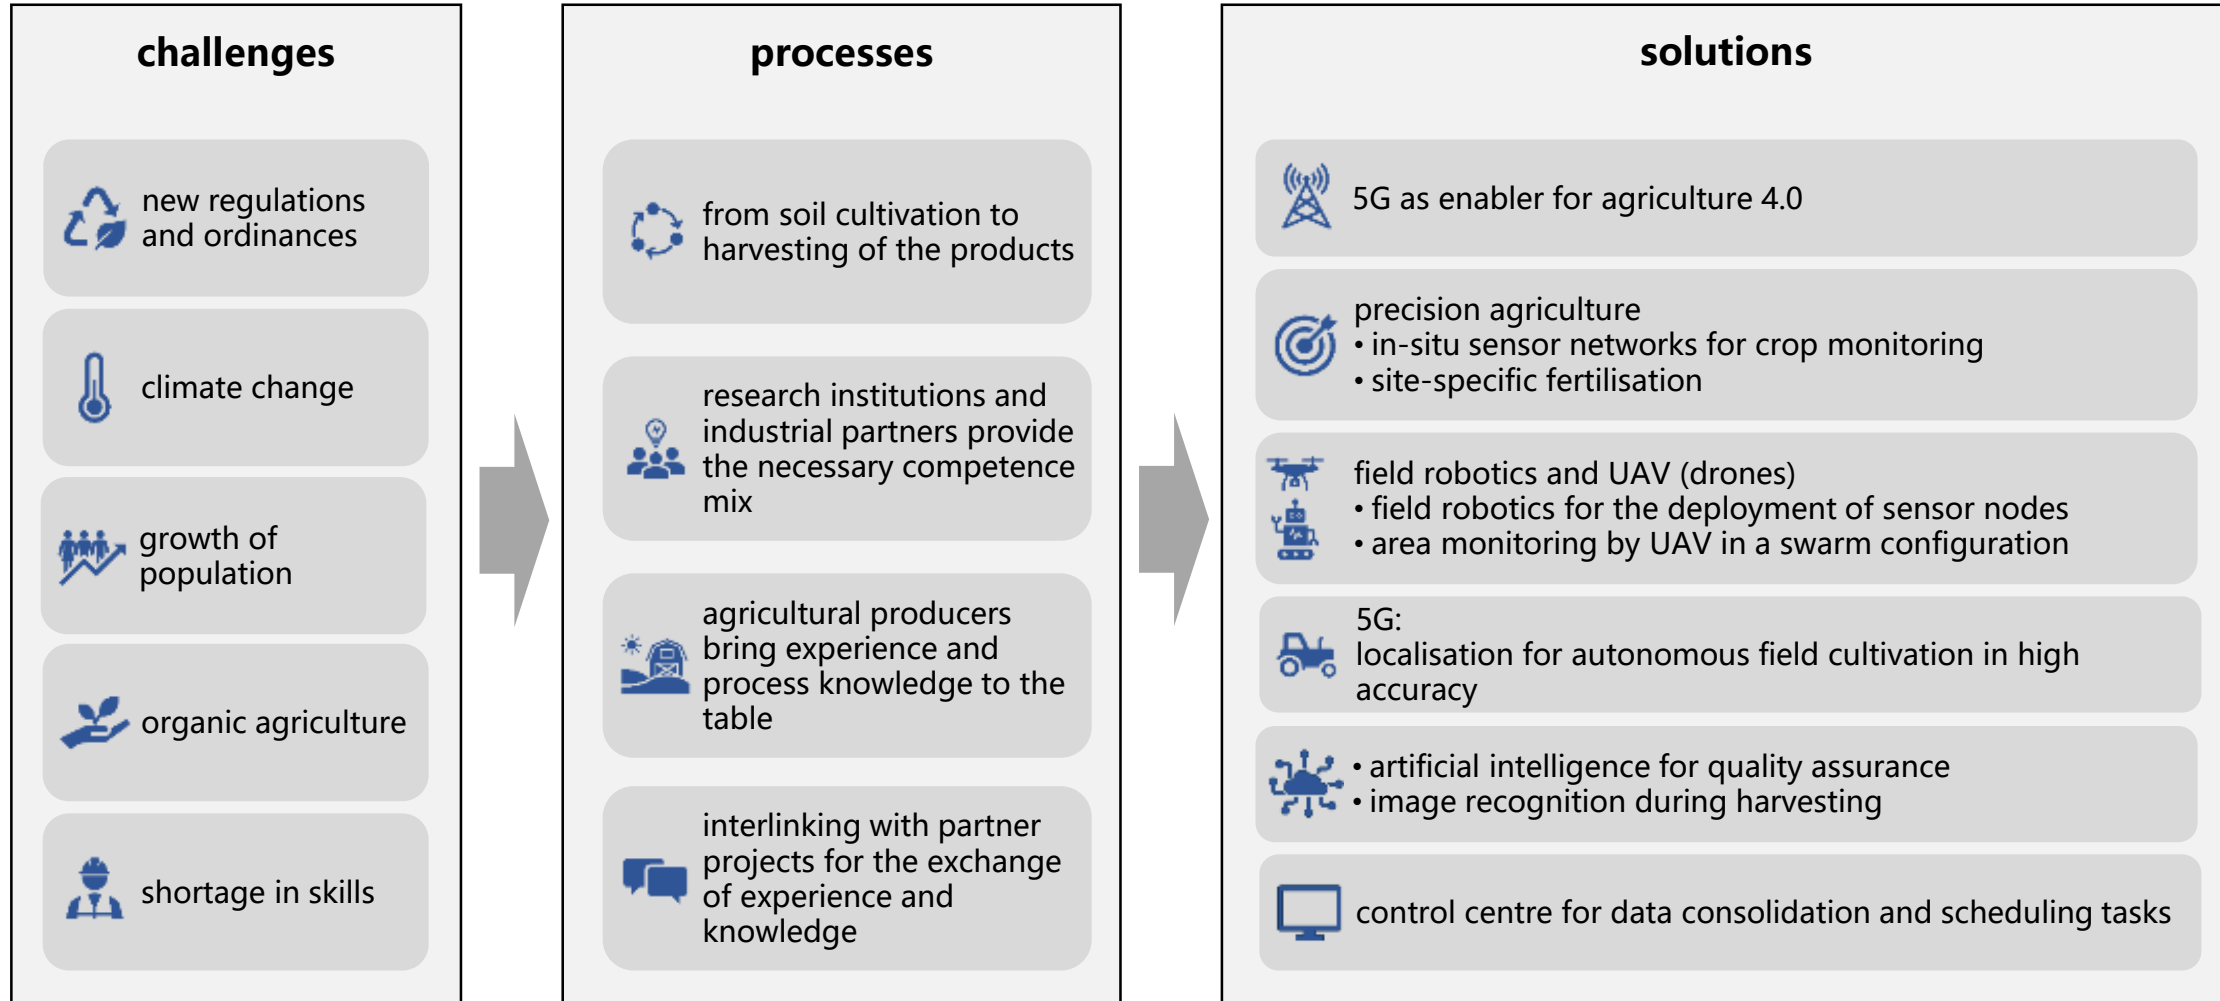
challenges

new regulations and ordinances

climate change

growth of population

organic agriculture

shortage in skills

processes

from soil cultivation to harvesting of the products

research institutions and industrial partners provide the necessary competence mix

agricultural producers bring experience and process knowledge to the table

interlinking with partner projects for the exchange of experience and knowledge

solutions

5G as enabler for agriculture 4.0

precision agriculture
• in-situ sensor networks for crop monitoring
• site-specific fertilisation

field robotics and UAV (drones)
• field robotics for the deployment of sensor nodes
• area monitoring by UAV in a swarm configuration

5G:
localisation for autonomous field cultivation in high accuracy

• artificial intelligence for quality assurance
• image recognition during harvesting

control centre for data consolidation and scheduling tasks